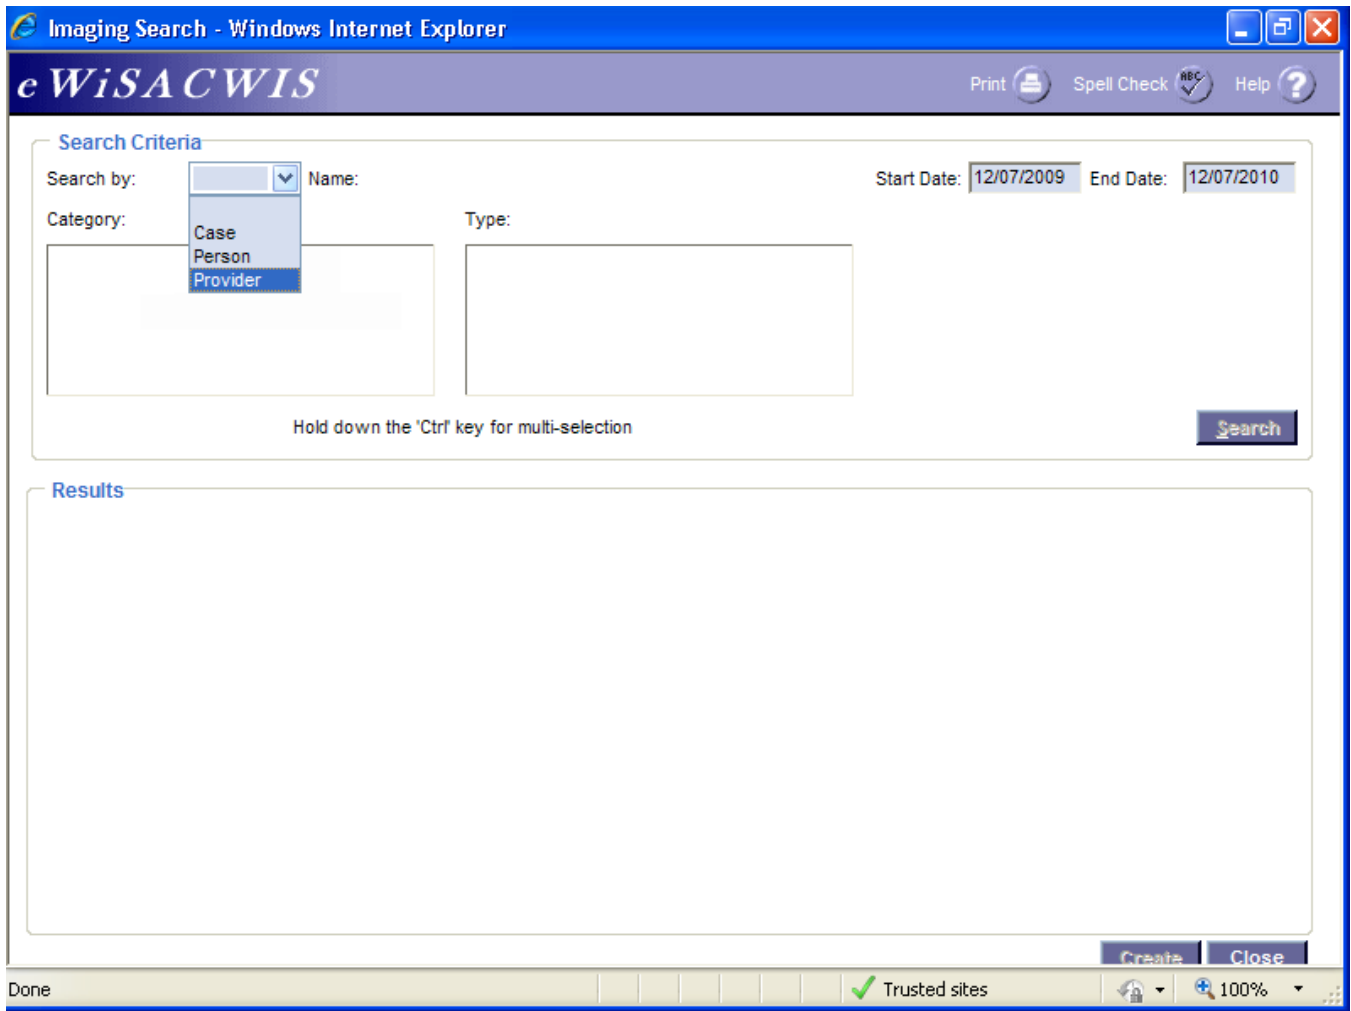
Imaging Search - Windows Internet Explorer

eWiSACWIS

Print Spell Check Help

Search Criteria

Search by: Name: Start Date: 12/07/2009 End Date: 12/07/2010

Case
Person
Provider

Category: Type:

Hold down the 'Ctrl' key for multi-selection

Search

Results

Create Close

Done Trusted sites 100%